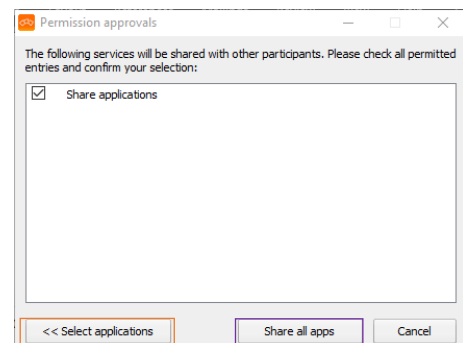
Permission approvals

The following services will be shared with other participants. Please check all permitted entries and confirm your selection:

☑ Share applications

<< Select applications

Share all apps

Cancel